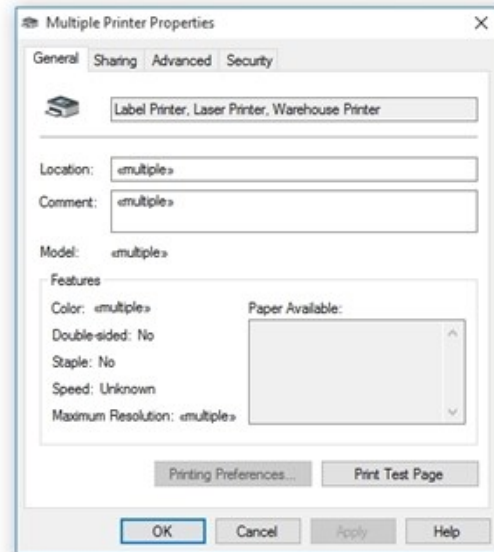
Multiple Printer Properties

General Sharing Advanced Security

Label Printer, Laser Printer, Warehouse Printer

Location: «multiple»

Comment: «multiple»

Model: «multiple»

Features

Color: «multiple»

Double-sided: No

Staple: No

Speed: Unknown

Maximum Resolution: «multiple»

Paper Available:

Printing Preferences...

Print Test Page

OK

Cancel

Apply

Help